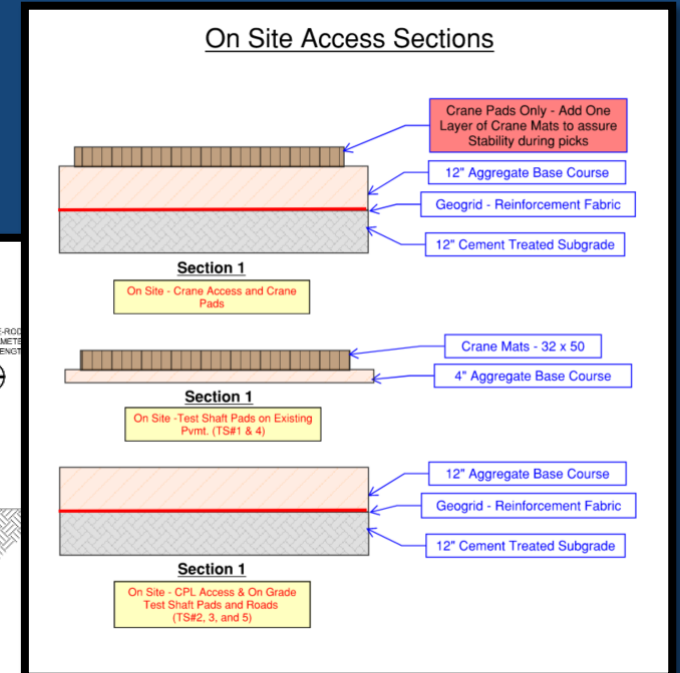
On Site Access Sections

Crane Pads Only - Add One Layer of Crane Mats to assure Stability during picks

12" Aggregate Base Course

Geogrid - Reinforcement Fabric

12" Cement Treated Subgrade

Section 1

On Site - Crane Access and Crane Pads

E-ROD
METE
ENGT

Crane Mats - 32 x 50

4" Aggregate Base Course

Section 1

On Site -Test Shaft Pads on Existing Pvmt. (TS#1 & 4)

12" Aggregate Base Course

Geogrid - Reinforcement Fabric

12" Cement Treated Subgrade

Section 1

On Site - CPL Access & On Grade Test Shaft Pads and Roads (TS#2, 3, and 5)